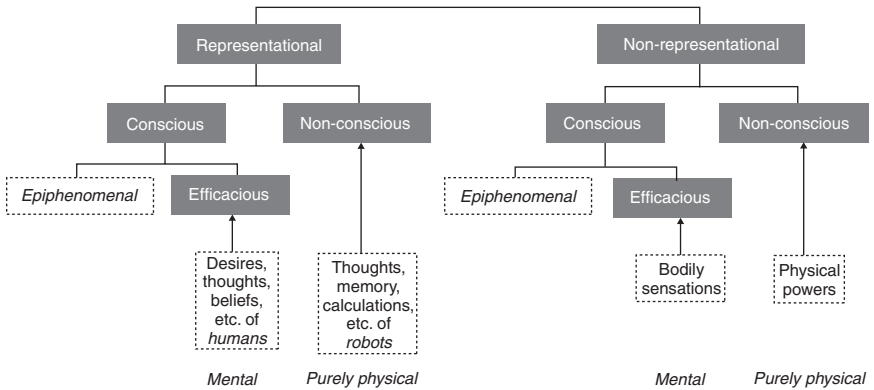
Representational

Conscious

Epiphenomenal

Efficacious

Desires, thoughts, beliefs, etc. of humans

Mental

Non-conscious

Thoughts, memory, calculations, etc. of robots

Purely physical

Non-representational

Conscious

Epiphenomenal

Efficacious

Bodily sensations

Mental

Non-conscious

Physical powers

Purely physical